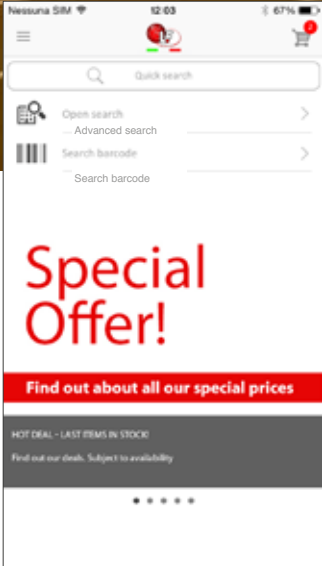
Nessuna SIM 12:03 67%

2

Quick search

Open search
Advanced search

Search barcode
Search barcode

Special Offer!

Find out about all our special prices

HOT DEAL - LAST ITEMS IN STOCK!

Find out our deals. Subject to availability